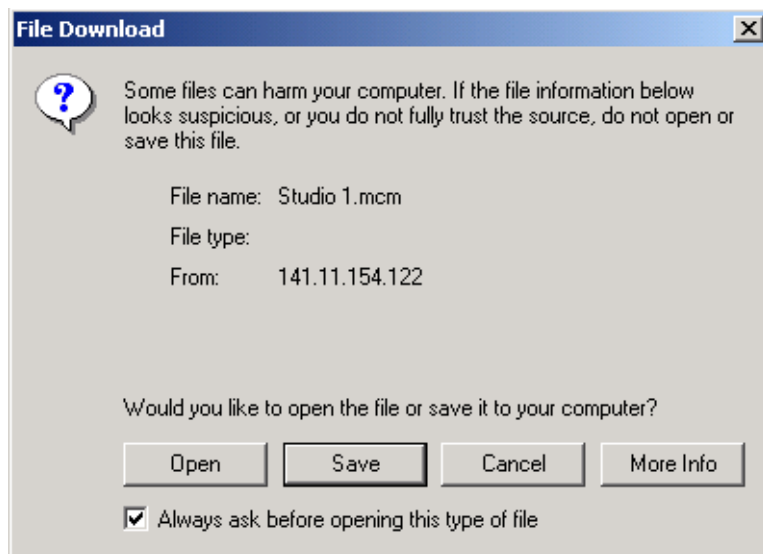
File Download

Some files can harm your computer. If the file information below looks suspicious, or you do not fully trust the source, do not open or save this file.

File name: Studio 1.mcm

File type:

From: 141.11.154.122

Would you like to open the file or save it to your computer?

Open

Save

Cancel

More Info

Always ask before opening this type of file